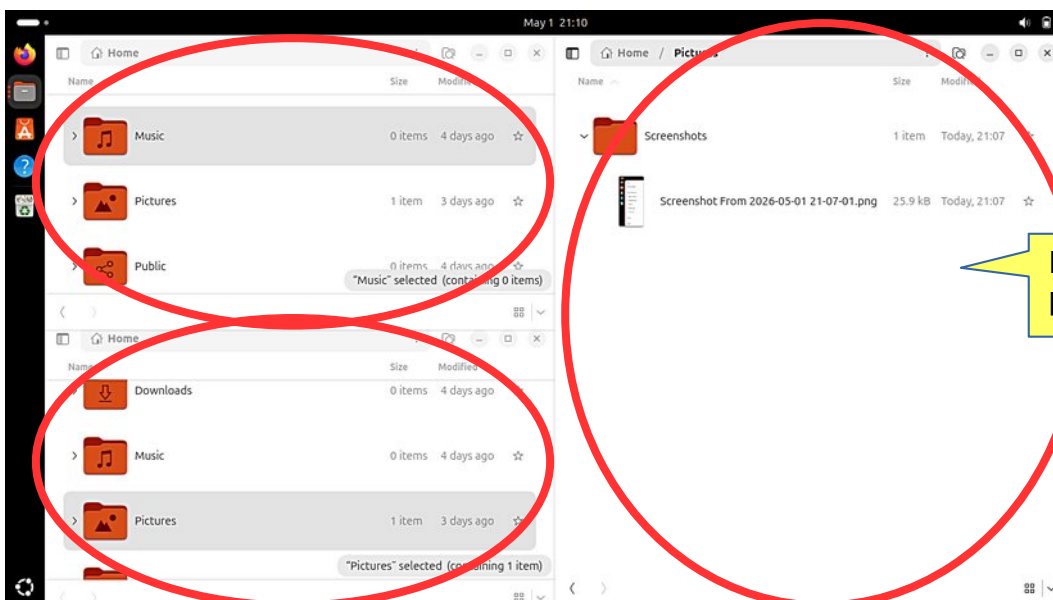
May 1 21:10

Home

Name Size Modified

Music 0 items 4 days ago

Pictures 1 item 3 days ago

Public 0 items 4 days ago

"Music" selected (conta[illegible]g 0 items)

Home

Name Size Modified

Downloads 0 items 4 days ago

Music 0 items 4 days ago

Pictures 1 item 3 days ago

"Pictures" selected (co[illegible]ining 1 item)

Home / Pictu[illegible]

Name Size Modifi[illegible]

Screenshots 1 item Today, 21:07

Screenshot From 2026-05-01 21-07-01.png 25.9 kB Today, 21:07